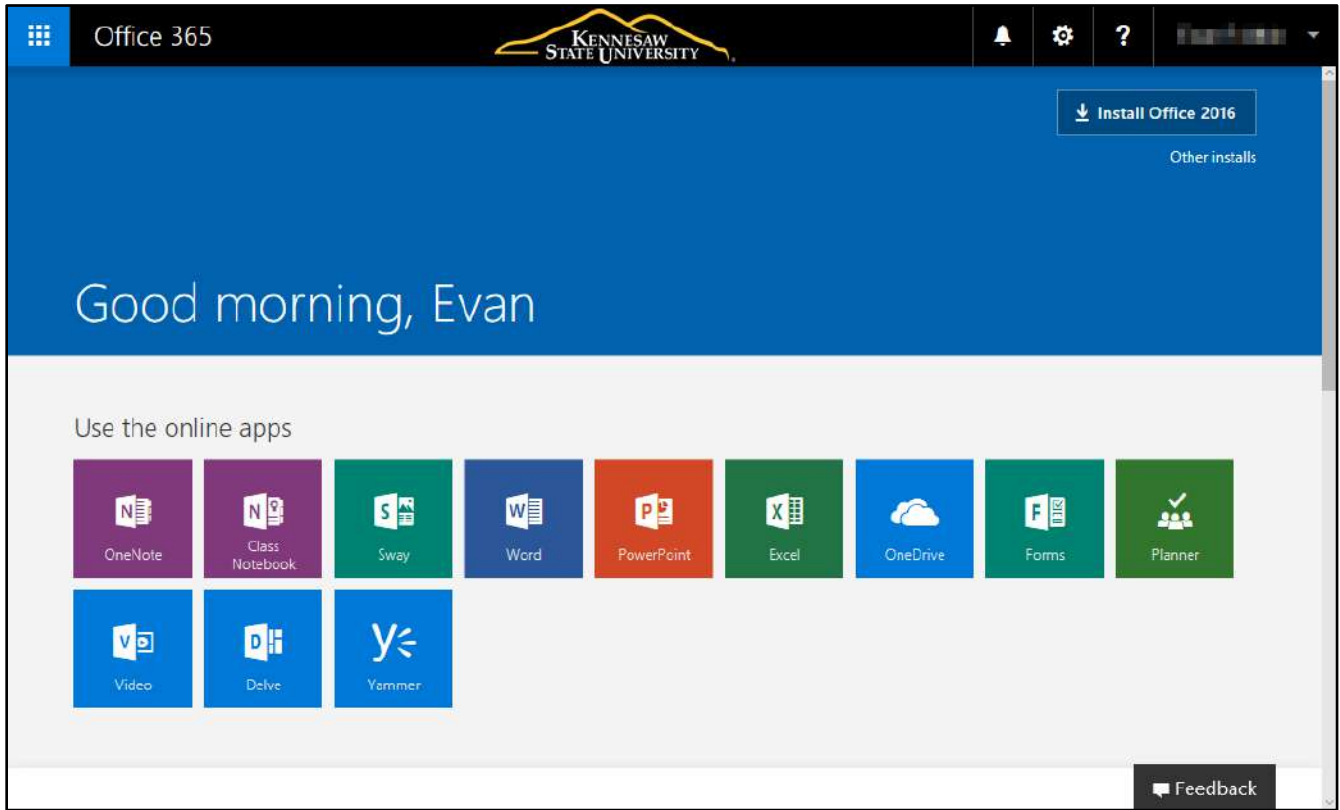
Office 365

KENNESAW STATE UNIVERSITY

?

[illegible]

Install Office 2016

Other installs

Good morning, Evan

Use the online apps

OneNote

Class Notebook

Sway

Word

PowerPoint

Excel

OneDrive

Forms

Planner

Video

Delve

Yammer

Feedback